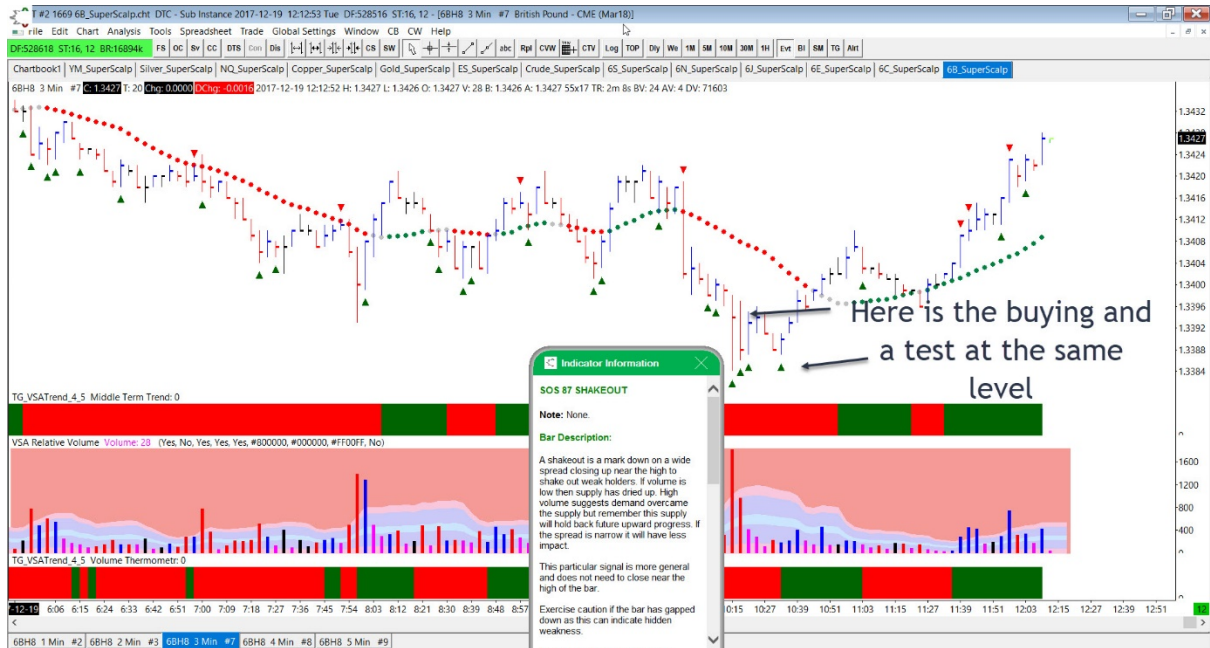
T #2 1669 6B_SuperScalp.cht DTC - Sub Instance 2017-12-19 12:12:53 Tue DF:528516 ST:16, 12 - [6BH8 3 Min #7 British Pound - CME (Mar18)]

File Edit Chart Analysis Tools Spreadsheet Trade Global Settings Window CB CW Help

DF:528618 ST:16, 12 BR:16894k FS OC Bv CC DTS Con Dis CS SW abc Rpl CVW CTV Log TOP Dly We 1M 5M 10M 30M 1H Evt BI SM TG Alrt

Chartbook1 YM_SuperScalp Silver_SuperScalp NQ_SuperScalp Copper_SuperScalp Gold_SuperScalp ES_SuperScalp Crude_SuperScalp 6S_SuperScalp 6N_SuperScalp 6J_SuperScalp 6E_SuperScalp 6C_SuperScalp 6B_SuperScalp

6BH8 3 Min #7 C: 1.3427 T: 20 Chg: 0.0000 DChg: -0.0016 2017-12-19 12:12:52 H: 1.3427 L: 1.3426 O: 1.3427 V: 28 B: 1.3426 A: 1.3427 55x17 TR: 2m 8s BV: 24 AV: 4 DV: 71603

1.3432 1.3427 1.3424 1.3420 1.3416 1.3412 1.3408 1.3404 1.3400 1.3396 1.3392 1.3388 1.3384

Here is the buying and a test at the same level

TG_VSATrend_4_5 Middle Term Trend: 0

VSA Relative Volume Volume: 28 (Yes, No, Yes, Yes, Yes, #800000, #000000, #FF00FF, No)

1600 1200 800 400

TG_VSATrend_4_5 Volume Thermometr: 0

Indicator Information

SOS 87 SHAKEOUT

Note: None.

Bar Description:

A shakeout is a mark down on a wide spread closing up near the high to shake out weak holders. If volume is low then supply has dried up. High volume suggests demand overcame the supply but remember this supply will hold back future upward progress. If the spread is narrow it will have less impact.

This particular signal is more general and does not need to close near the high of the bar.

Exercise caution if the bar has gapped down as this can indicate hidden weakness.

-12-19 6:06 6:15 6:24 6:33 6:42 6:51 7:00 7:09 7:18 7:27 7:36 7:45 7:54 8:03 8:12 8:21 8:30 8:39 8:48 8:57 10:15 10:27 10:39 10:51 11:03 11:15 11:27 11:39 11:51 12:03 12:15 12:27 12:39 12:51

6BH8 1 Min #2 6BH8 2 Min #3 6BH8 3 Min #7 6BH8 4 Min #8 6BH8 5 Min #9